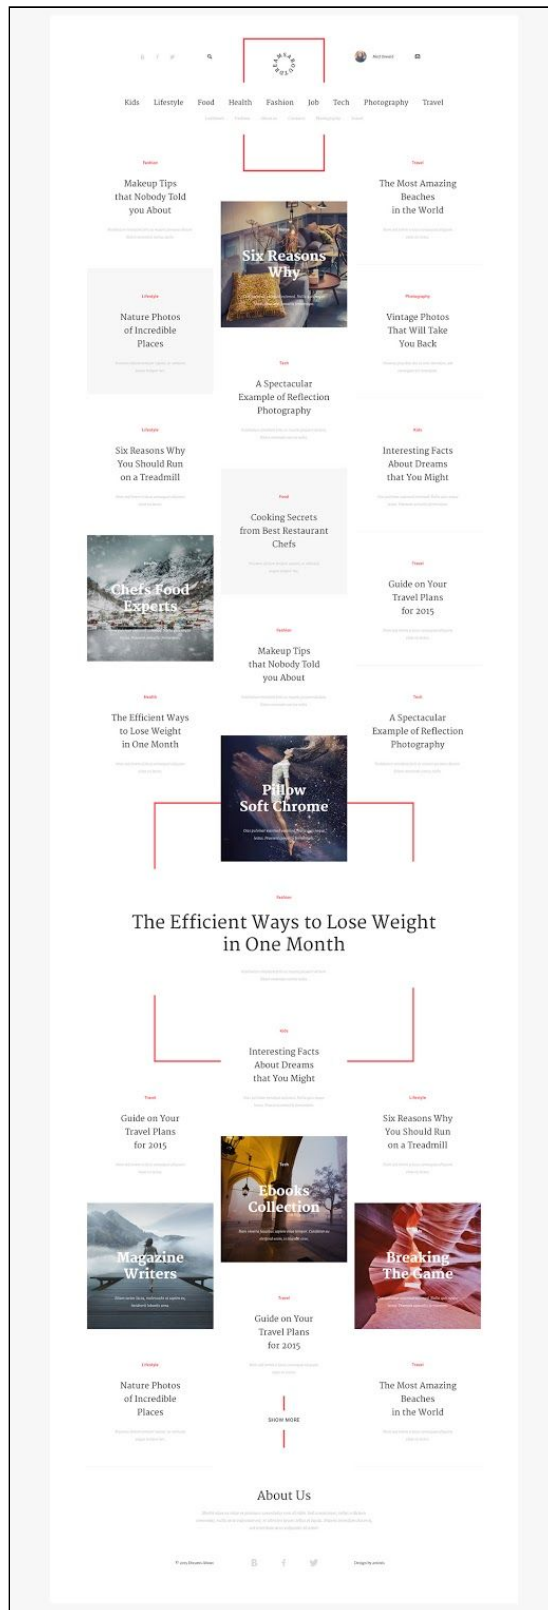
Kids Lifestyle Food Health Fashion Job Tech Photography Travel

Fashion

Makeup Tips that Nobody Told you About

Travel

The Most Amazing Beaches in the World

Six Reasons Why

Lifestyle

Nature Photos of Incredible Places

Photography

Vintage Photos That Will Take You Back

Tech

A Spectacular Example of Reflection Photography

Lifestyle

Six Reasons Why You Should Run on a Treadmill

Kids

Interesting Facts About Dreams that You Might

Food

Cooking Secrets from Best Restaurant Chefs

Chefs Food Experts

Travel

Guide on Your Travel Plans for 2015

Fashion

Makeup Tips that Nobody Told you About

Health

The Efficient Ways to Lose Weight in One Month

Tech

A Spectacular Example of Reflection Photography

Pillow Soft Chrome

Fashion

The Efficient Ways to Lose Weight in One Month

Kids

Interesting Facts About Dreams that You Might

Travel

Guide on Your Travel Plans for 2015

Lifestyle

Six Reasons Why You Should Run on a Treadmill

Ebooks Collection

Magazine Writers

Breaking The Game

Travel

Guide on Your Travel Plans for 2015

Lifestyle

Nature Photos of Incredible Places

Travel

The Most Amazing Beaches in the World

SHOW MORE

About Us